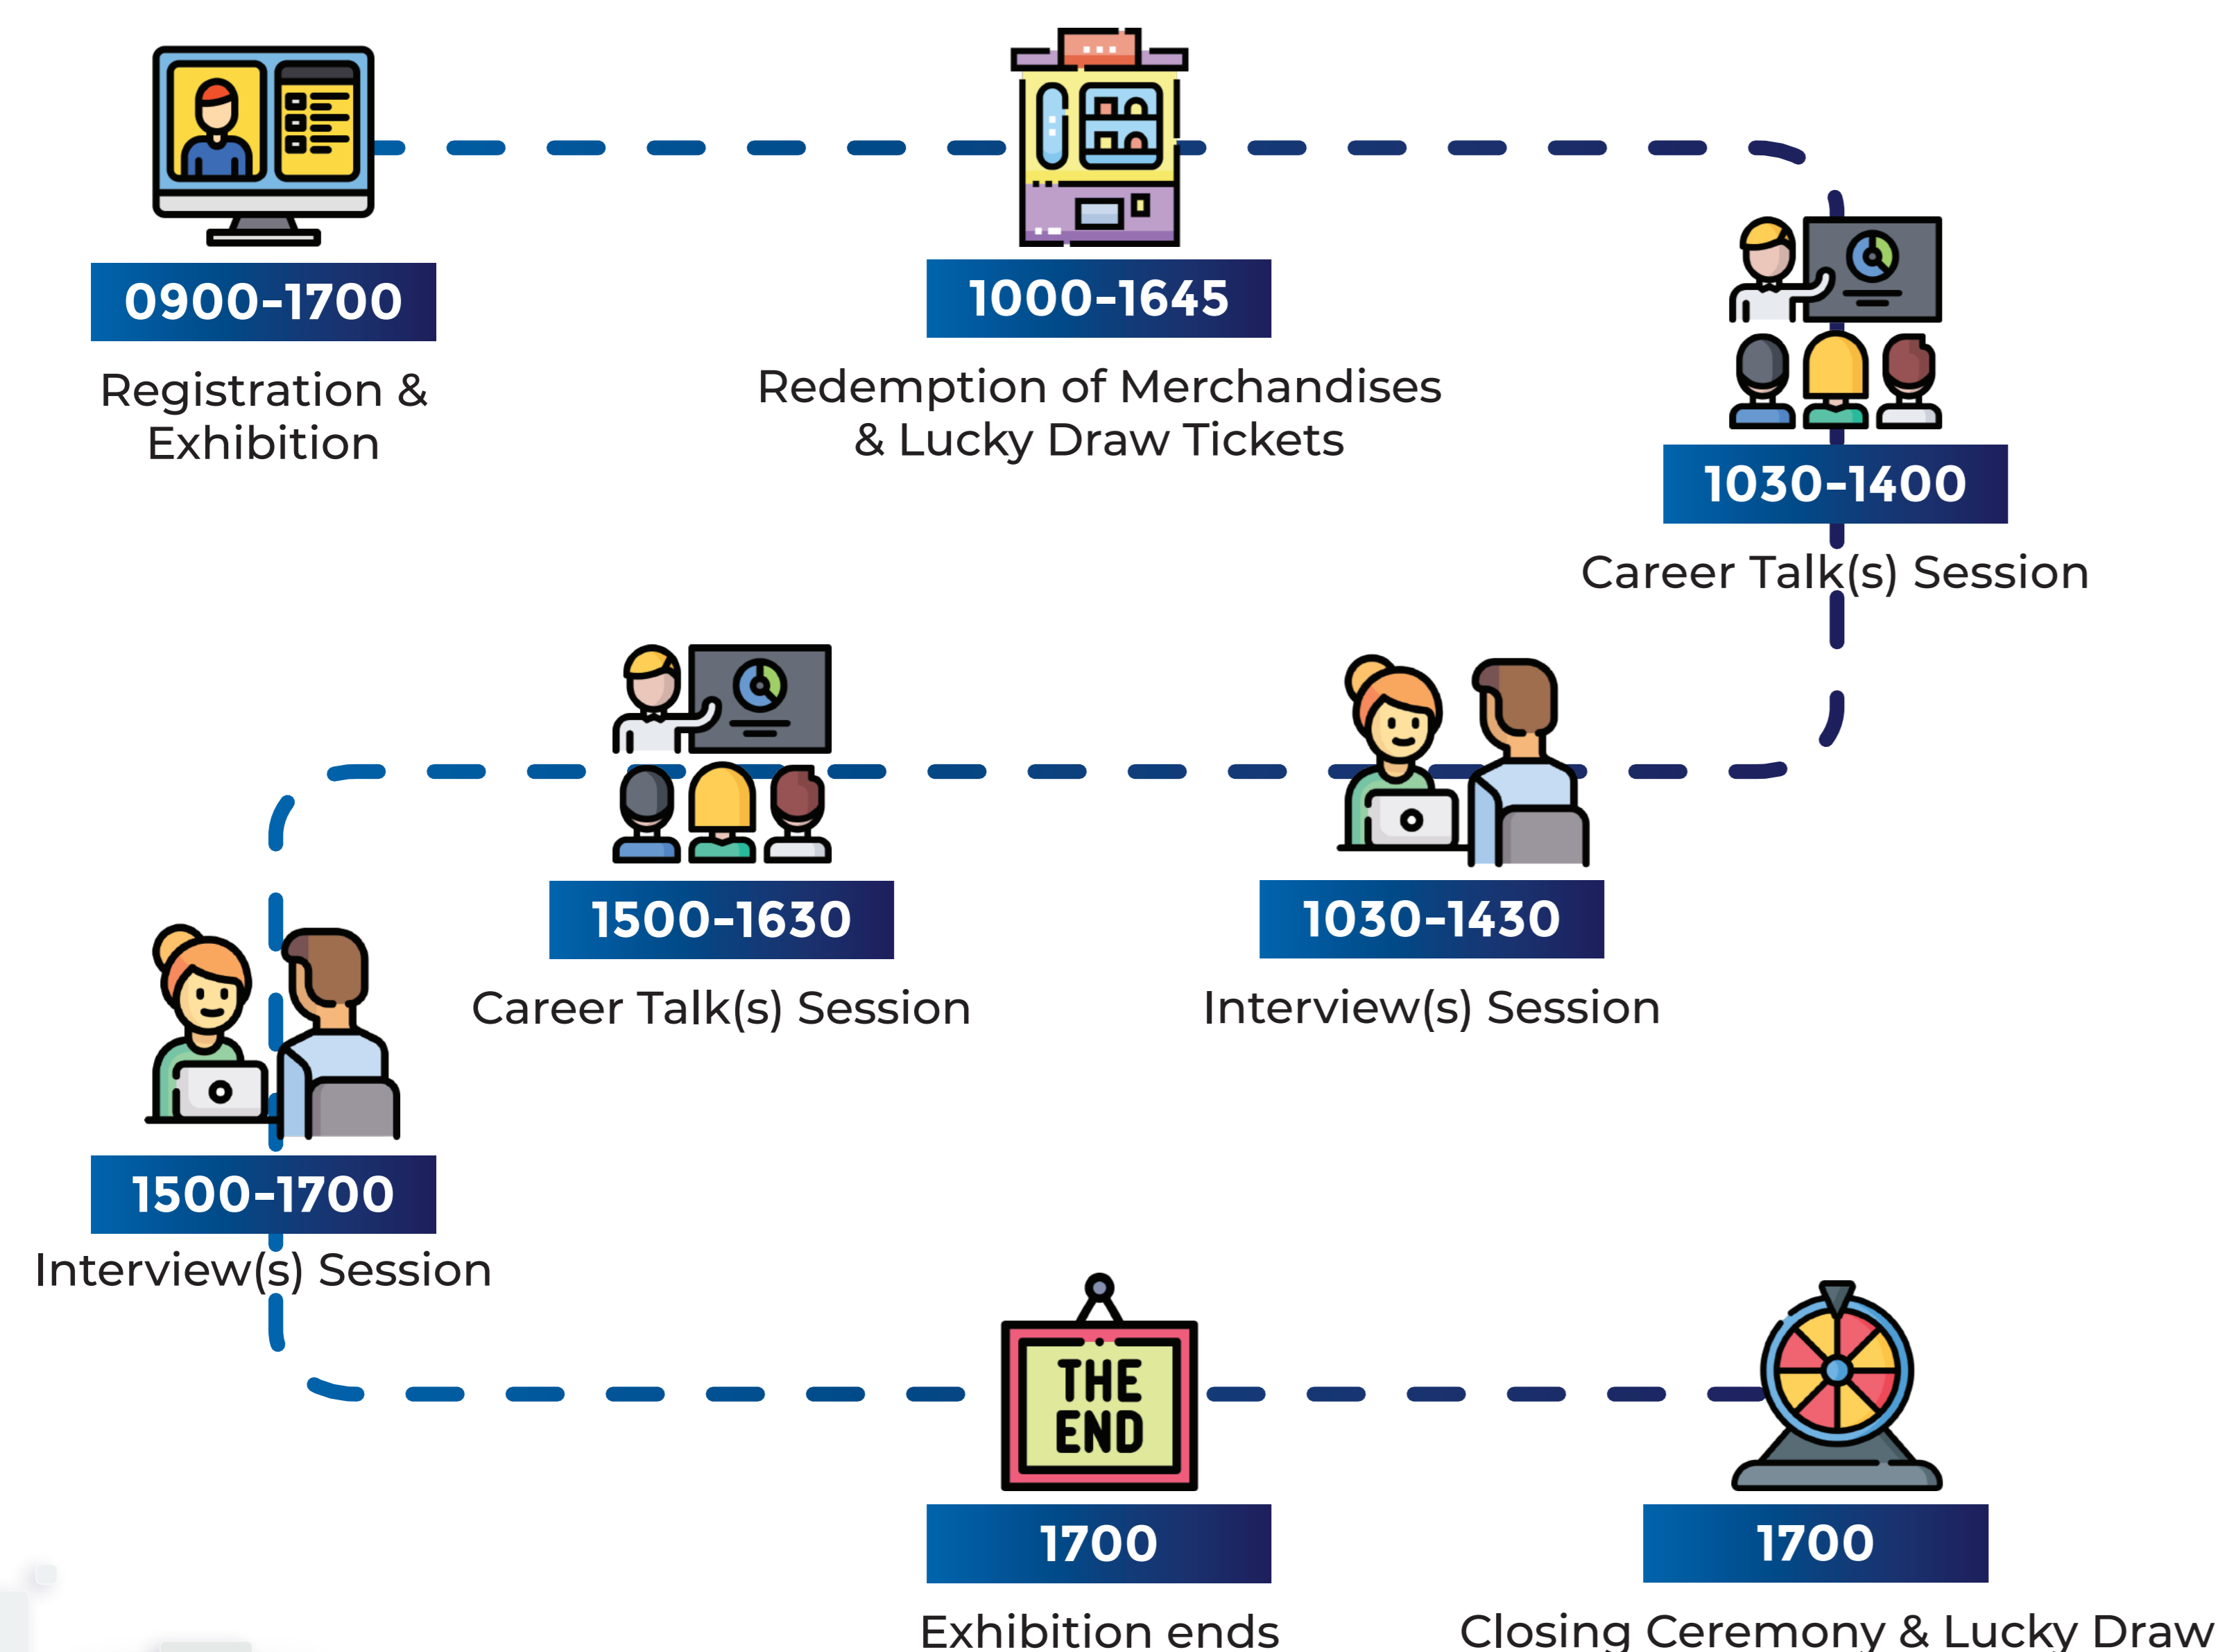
0900-1700
Registration & Exhibition

1000-1645
Redemption of Merchandises & Lucky Draw Tickets

1030-1400
Career Talk(s) Session

1500-1630
Career Talk(s) Session

1030-1430
Interview(s) Session

1500-1700
Interview(s) Session

THE END

1700
Exhibition ends

1700
Closing Ceremony & Lucky Draw